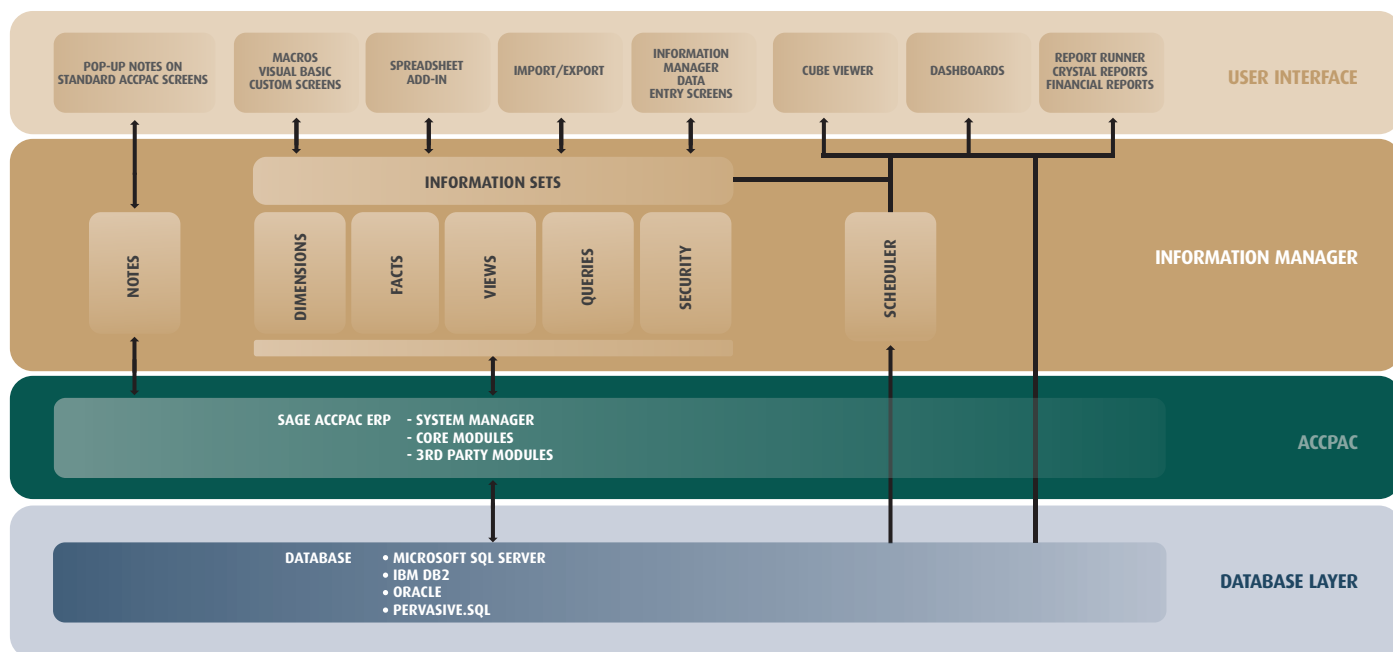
POP-UP NOTES ON STANDARD ACCPAC SCREENS

MACROS VISUAL BASIC CUSTOM SCREENS

SPREADSHEET ADD-IN

IMPORT/EXPORT

INFORMATION MANAGER DATA ENTRY SCREENS

CUBE VIEWER

DASHBOARDS

REPORT RUNNER CRYSTAL REPORTS FINANCIAL REPORTS

USER INTERFACE

INFORMATION SETS

NOTES

DIMENSIONS

FACTS

VIEWS

QUERIES

SECURITY

SCHEDULER

INFORMATION MANAGER

SAGE ACCPAC ERP - SYSTEM MANAGER
- CORE MODULES
- 3RD PARTY MODULES

ACCPAC

DATABASE • MICROSOFT SQL SERVER
• IBM DB2
• ORACLE
• PERVASIVE.SQL

DATABASE LAYER